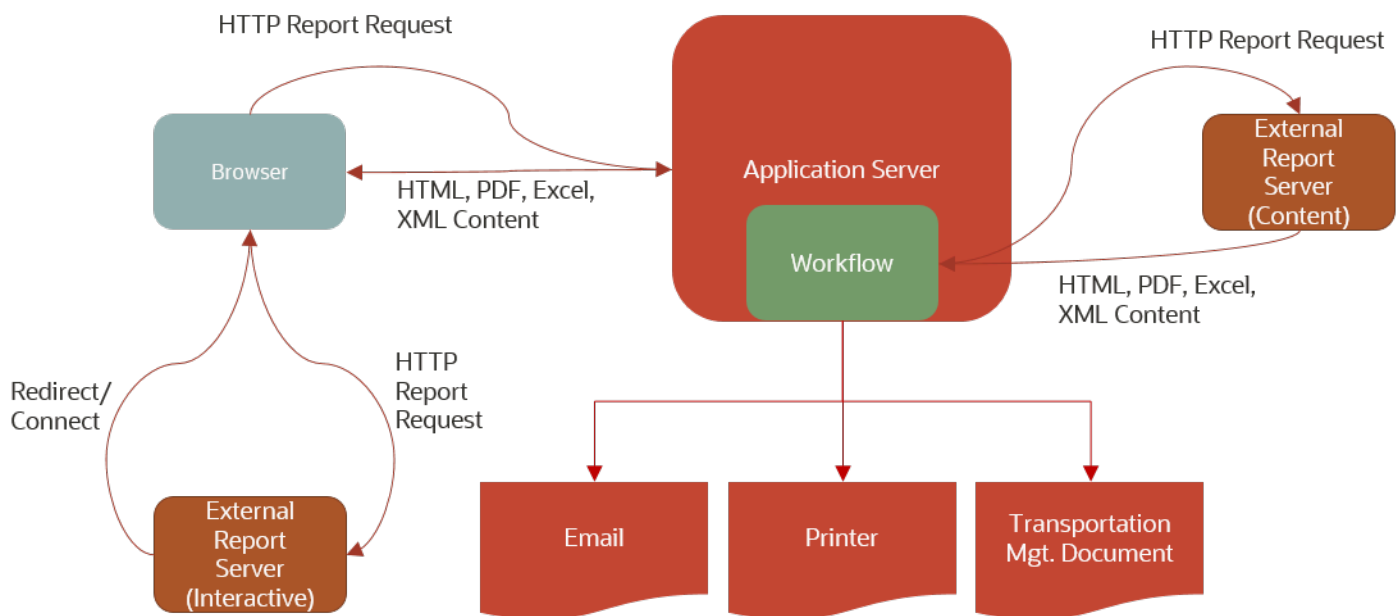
HTTP Report Request

Browser

HTML, PDF, Excel, XML Content

Application Server

Workflow

HTTP Report Request

External Report Server (Content)

HTML, PDF, Excel, XML Content

Redirect/ Connect

HTTP Report Request

External Report Server (Interactive)

Email

Printer

Transportation Mgt. Document